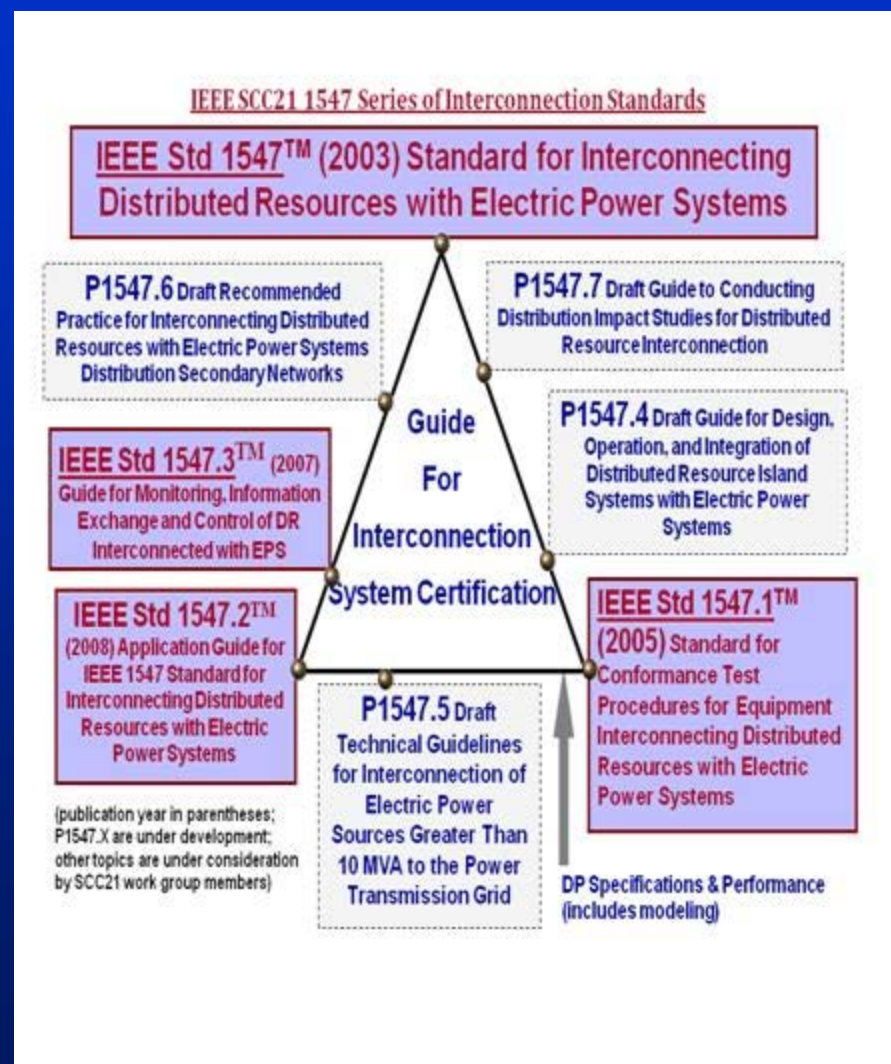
IEEE SCC21 1547 Series of Interconnection Standards

IEEE Std 1547™ (2003) Standard for Interconnecting Distributed Resources with Electric Power Systems

P1547.6 Draft Recommended Practice for Interconnecting Distributed Resources with Electric Power Systems Distribution Secondary Networks

P1547.7 Draft Guide to Conducting Distribution Impact Studies for Distributed Resource Interconnection

Guide For Interconnection System Certification

P1547.4 Draft Guide for Design, Operation, and Integration of Distributed Resource Island Systems with Electric Power Systems

IEEE Std 1547.3™ (2007) Guide for Monitoring, Information Exchange and Control of DR Interconnected with EPS

IEEE Std 1547.2™ (2008) Application Guide for IEEE 1547 Standard for Interconnecting Distributed Resources with Electric Power Systems

IEEE Std 1547.1™ (2005) Standard for Conformance Test Procedures for Equipment Interconnecting Distributed Resources with Electric Power Systems

P1547.5 Draft Technical Guidelines for Interconnection of Electric Power Sources Greater Than 10 MVA to the Power Transmission Grid

(publication year in parentheses; P1547.X are under development; other topics are under consideration by SCC21 work group members)

DP Specifications & Performance (includes modeling)